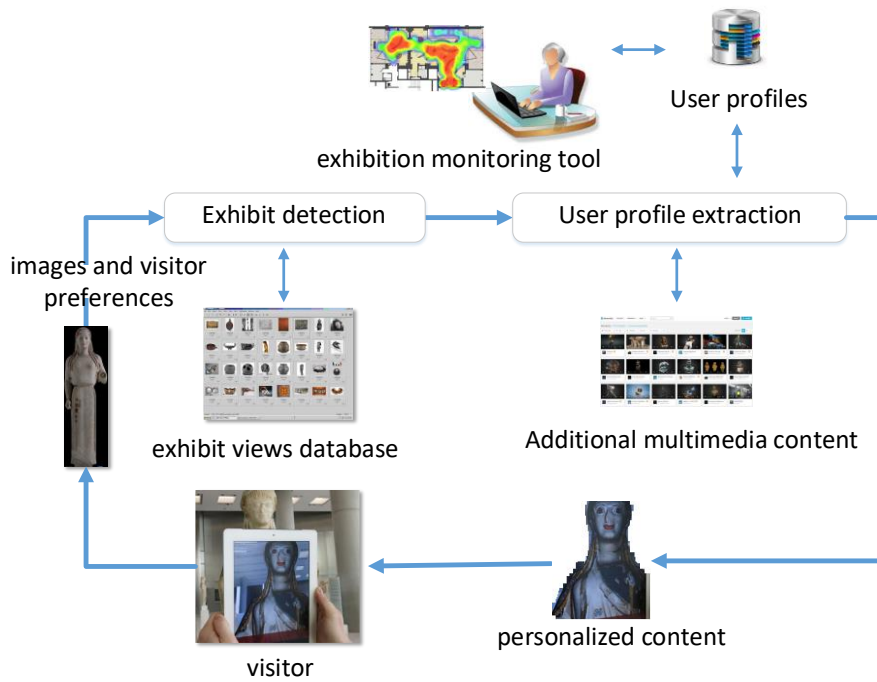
User profiles

exhibition monitoring tool

Exhibit detection

User profile extraction

images and visitor preferences

exhibit views database

Additional multimedia content

visitor

personalized content